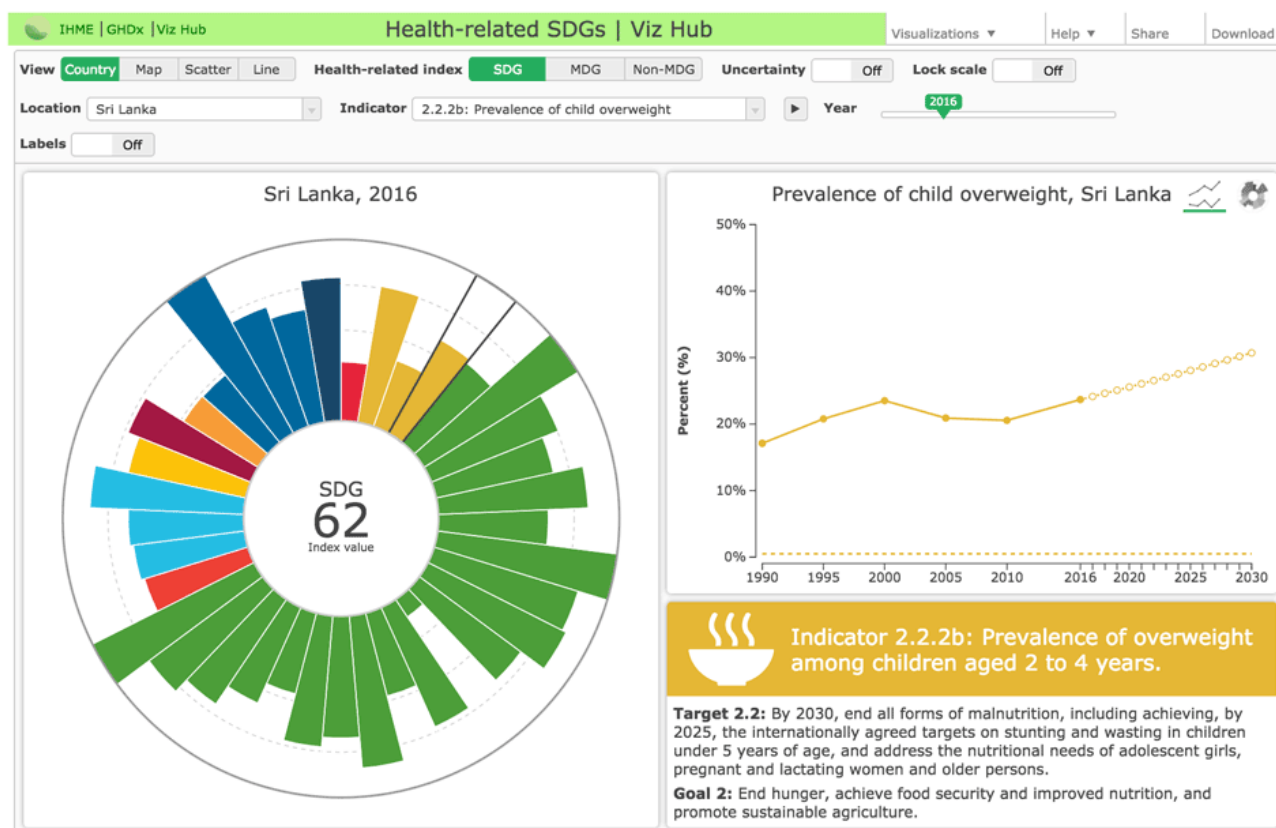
IHME | GHDx | Viz Hub

Health-related SDGs | Viz Hub

Visualizations ▼ Help ▼ Share Download

View Country Map Scatter Line Health-related index SDG MDG Non-MDG Uncertainty Off Lock scale Off

Location Sri Lanka Indicator 2.2.2b: Prevalence of child overweight Year 2016

Labels Off

Sri Lanka, 2016

SDG
62
Index value

Prevalence of child overweight, Sri Lanka

50%
40%
30%
20%
10%
0%

Percent (%)

1990 1995 2000 2005 2010 2016 2020 2025 2030

Indicator 2.2.2b: Prevalence of overweight among children aged 2 to 4 years.

**Target 2.2:** By 2030, end all forms of malnutrition, including achieving, by 2025, the internationally agreed targets on stunting and wasting in children under 5 years of age, and address the nutritional needs of adolescent girls, pregnant and lactating women and older persons.

**Goal 2:** End hunger, achieve food security and improved nutrition, and promote sustainable agriculture.